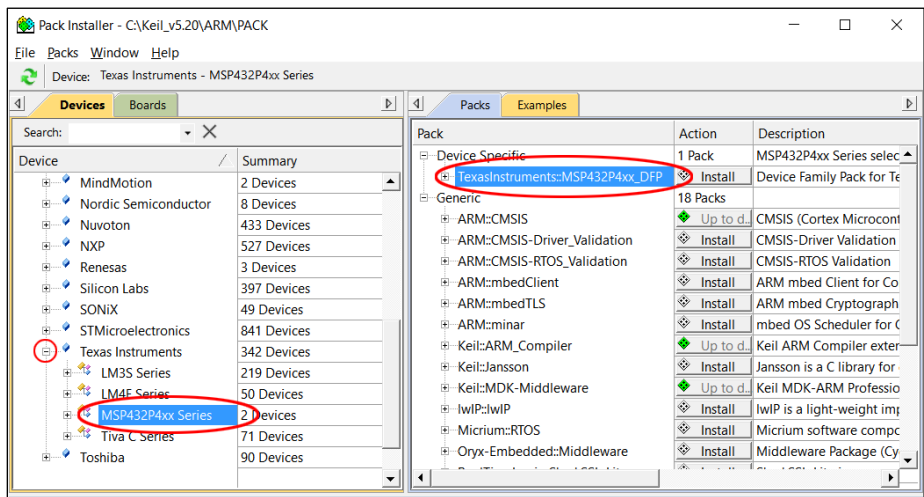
Pack Installer - C:\Keil_v5.20\ARM\PACK

File Packs Window Help

Device: Texas Instruments - MSP432P4xx Series

Devices Boards

Search:

| Device | Summary |
|---|---|
| MindMotion | 2 Devices |
| Nordic Semiconductor | 8 Devices |
| Nuvoton | 433 Devices |
| NXP | 527 Devices |
| Renesas | 3 Devices |
| Silicon Labs | 397 Devices |
| SONiX | 49 Devices |
| STMicroelectronics | 841 Devices |
| Texas Instruments | 342 Devices |
| LM3S Series | 219 Devices |
| LM4F Series | 50 Devices |
| MSP432P4xx Series | 2 Devices |
| Tiva C Series | 71 Devices |
| Toshiba | 90 Devices |

Packs Examples

| Pack | Action | Description |
|---|---|---|
| Device Specific | 1 Pack | MSP432P4xx Series selec |
| TexasInstruments::MSP432P4xx_DFP | Install | Device Family Pack for Te |
| Generic | 18 Packs | |
| ARM::CMSIS | Up to d | CMSIS (Cortex Microcont |
| ARM::CMSIS-Driver_Validation | Install | CMSIS-Driver Validation |
| ARM::CMSIS-RTOS_Validation | Install | CMSIS-RTOS Validation |
| ARM::mbedClient | Install | ARM mbed Client for Co |
| ARM::mbedTLS | Install | ARM mbed Cryptograph |
| ARM::minar | Install | mbed OS Scheduler for C |
| Keil::ARM_Compiler | Up to d | Keil ARM Compiler exter |
| Keil::Jansson | Install | Jansson is a C library for |
| Keil::MDK-Middleware | Up to d | Keil MDK-ARM Professio |
| lwIP::lwIP | Install | lwIP is a light-weight imp |
| Micrium::RTOS | Install | Micrium software compo |
| Oryx-Embedded::Middleware | Install | Middleware Package (Cy |